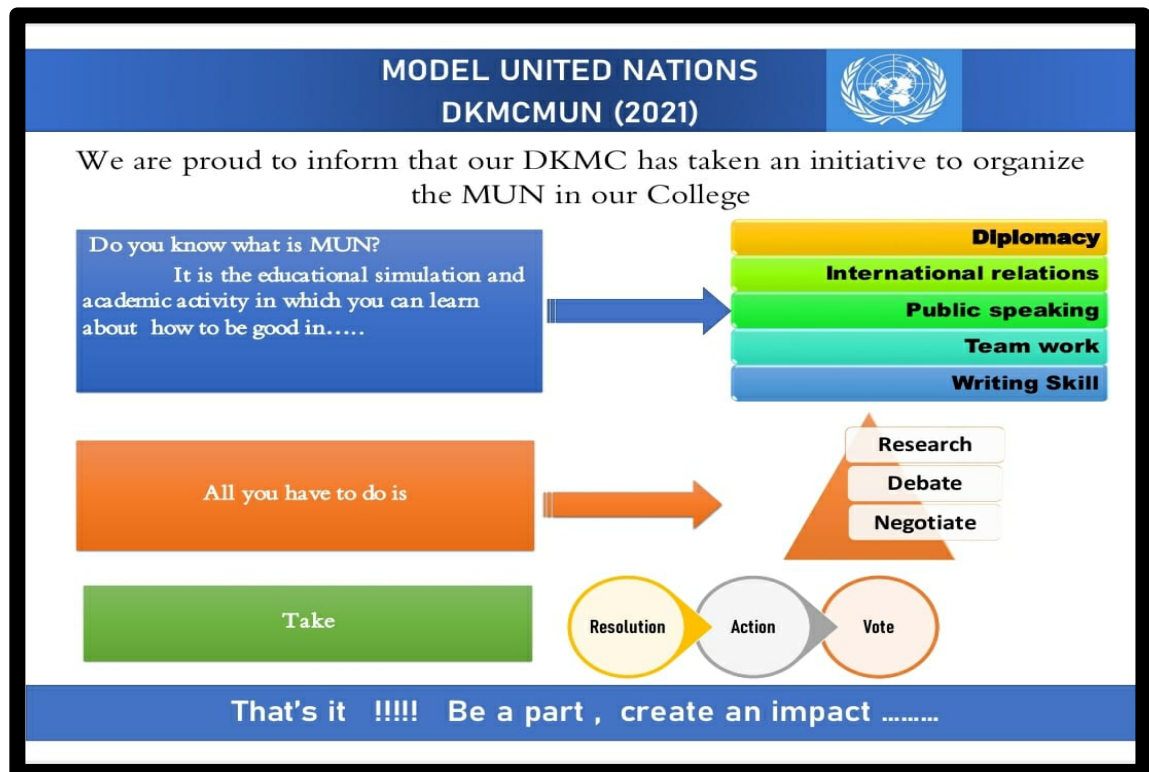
MODEL UNITED NATIONS
DKMCMUN (2021)

We are proud to inform that our DKMC has taken an initiative to organize the MUN in our College

Do you know what is MUN?
It is the educational simulation and academic activity in which you can learn about how to be good in…..

DIplomacy
International relations
Public speaking
Team work
Writing Skill

All you have to do is

Research
Debate
Negotiate

Take

Resolution
Action
Vote

That's it !!!!! Be a part , create an impact ………